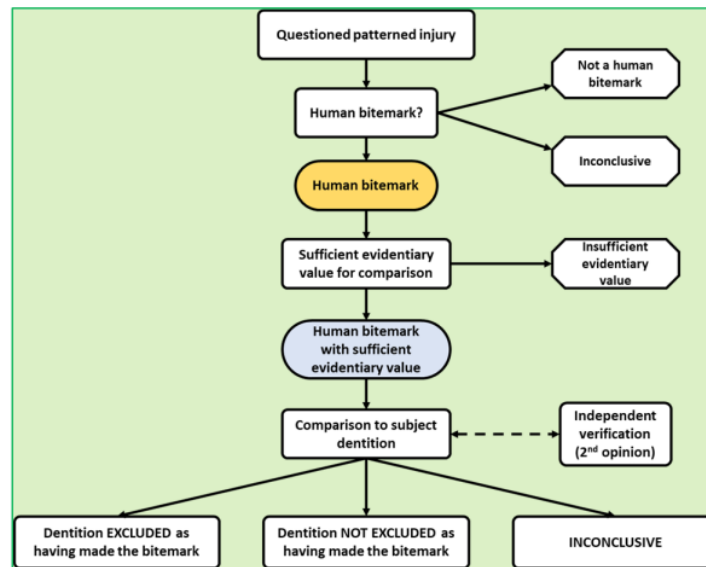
Questioned patterned injury

Human bitemark?

Not a human bitemark

Inconclusive

Human bitemark

Sufficient evidentiary value for comparison

Insufficient evidentiary value

Human bitemark with sufficient evidentiary value

Comparison to subject dentition

Independent verification ($2^{nd}$ opinion)

Dentition EXCLUDED as having made the bitemark

Dentition NOT EXCLUDED as having made the bitemark

INCONCLUSIVE